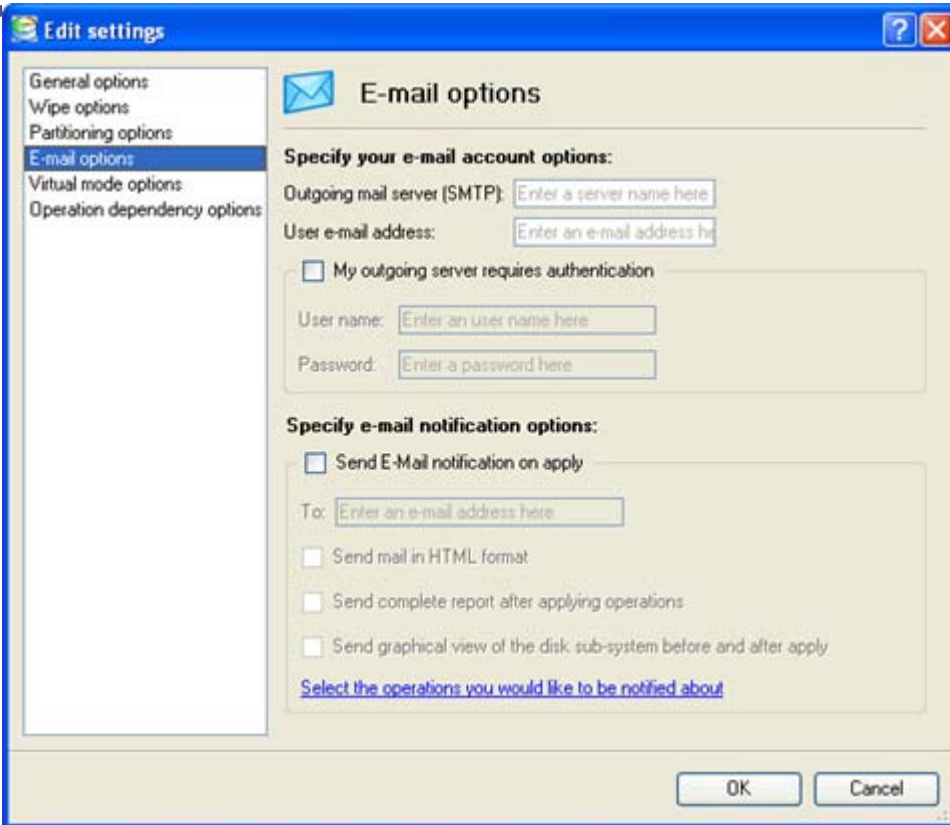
Edit settings

General options
Wipe options
Partitioning options
E-mail options
Virtual mode options
Operation dependency options

E-mail options

Specify your e-mail account options:

Outgoing mail server (SMTP): Enter a server name here

User e-mail address: Enter an e-mail address he

My outgoing server requires authentication

User name: Enter an user name here

Password: Enter a password here

Specify e-mail notification options:

Send E-Mail notification on apply

To: Enter an e-mail address here

Send mail in HTML format

Send complete report after applying operations

Send graphical view of the disk sub-system before and after apply

Select the operations you would like to be notified about

OK

Cancel